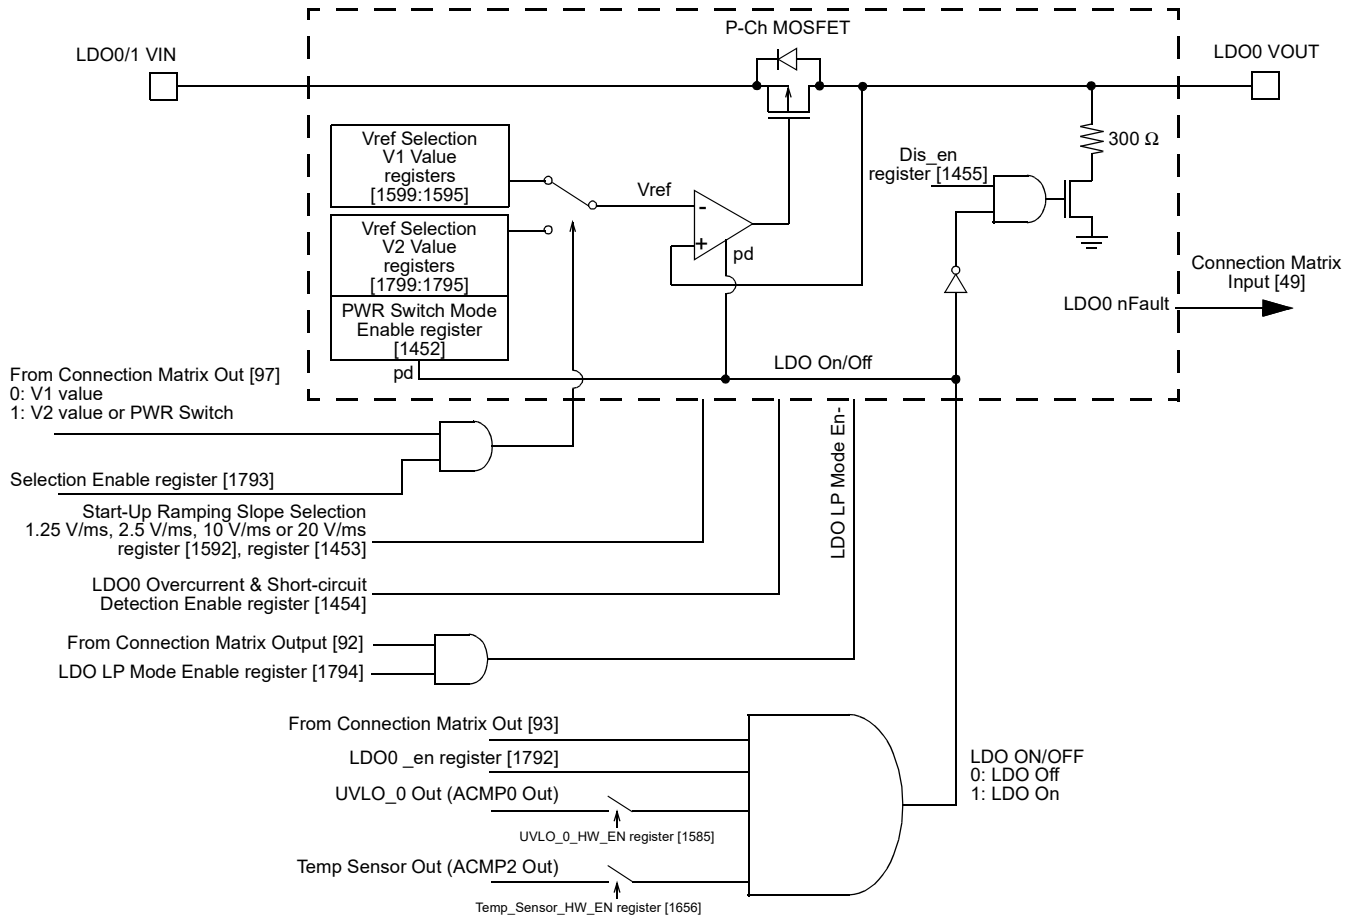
P-Ch MOSFET

LDO0/1 VIN

LDO0 VOUT

Vref Selection V1 Value registers [1599:1595]

Vref

$300\ \Omega$

Dis_en register [1455]

Vref Selection V2 Value registers [1799:1795]

pd

PWR Switch Mode Enable register [1452]

pd

Connection Matrix Input [49]

LDO0 nFault

LDO On/Off

From Connection Matrix Out [97]
0: V1 value
1: V2 value or PWR Switch

Selection Enable register [1793]

Start-Up Ramping Slope Selection 1.25 V/ms, 2.5 V/ms, 10 V/ms or 20 V/ms register [1592], register [1453]

LDO0 Overcurrent & Short-circuit Detection Enable register [1454]

LDO LP Mode En-

From Connection Matrix Output [92]

LDO LP Mode Enable register [1794]

From Connection Matrix Out [93]

LDO0 _en register [1792]

UVLO_0 Out (ACMP0 Out)

UVLO_0_HW_EN register [1585]

Temp Sensor Out (ACMP2 Out)

Temp_Sensor_HW_EN register [1656]

LDO ON/OFF
0: LDO Off
1: LDO On